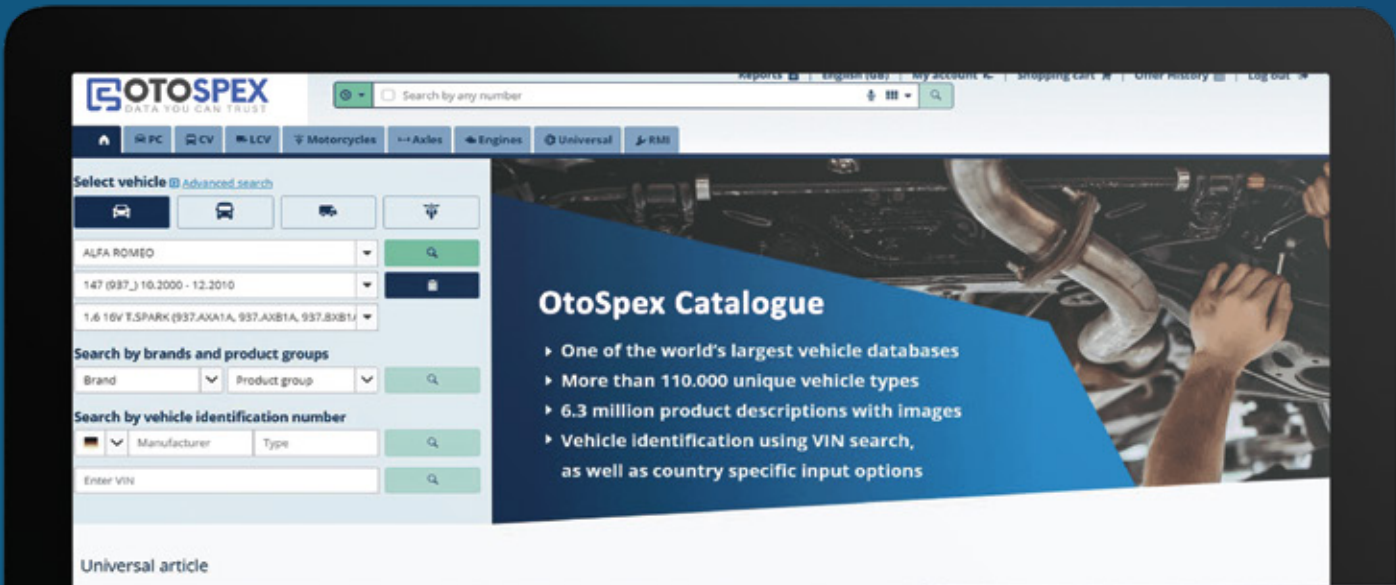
OTOSPEX
DATA YOU CAN TRUST

Search by any number

Reports | English (GB) | My account | Shopping cart | Offer History | Log out

PC CV LCV Motorcycles Axles Engines Universal RMI

Select vehicle Advanced search

ALFA ROMEO

147 (937_) 10.2000 - 12.2010

1.6 16V T.SPARK (937.AXA1A, 937.AXB1A, 937.BXB1

Search by brands and product groups

Brand

Product group

Search by vehicle identification number

Manufacturer

Type

Enter VIN

OtoSpex Catalogue

One of the world's largest vehicle databases

More than 110.000 unique vehicle types

6.3 million product descriptions with images

Vehicle identification using VIN search, as well as country specific input options

Universal article